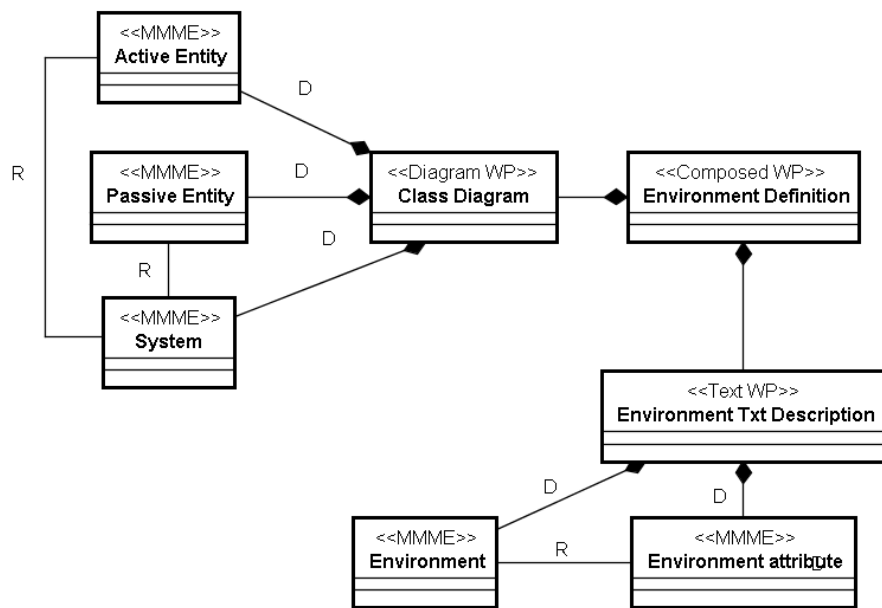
<<MMME>>
Active Entity

D

R

<<MMME>>
Passive Entity

D

<<Diagram WP>>
Class Diagram

<<Composed WP>>
Environment Definition

D

R

<<MMME>>
System

<<Text WP>>
Environment Txt Description

D

D

<<MMME>>
Environment

R

<<MMME>>
Environment attribute